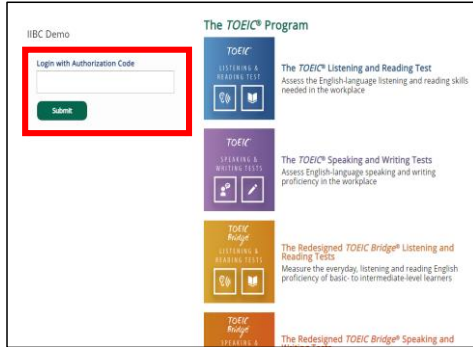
IIBC Demo

Login with Authorization Code

Submit

The TOEIC® Program

TOEIC
LISTENING & READING TEST

The TOEIC® Listening and Reading Test
Assess the English-language listening and reading skills needed in the workplace

TOEIC
SPEAKING & WRITING TESTS

The TOEIC® Speaking and Writing Tests
Assess English-language speaking and writing proficiency in the workplace

TOEIC Bridge
LISTENING & READING TESTS

The Redesigned TOEIC Bridge® Listening and Reading Tests
Measure the everyday, listening and reading English proficiency of basic- to intermediate-level learners

TOEIC Bridge
SPEAKING &

The Redesigned TOEIC Bridge® Speaking and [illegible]